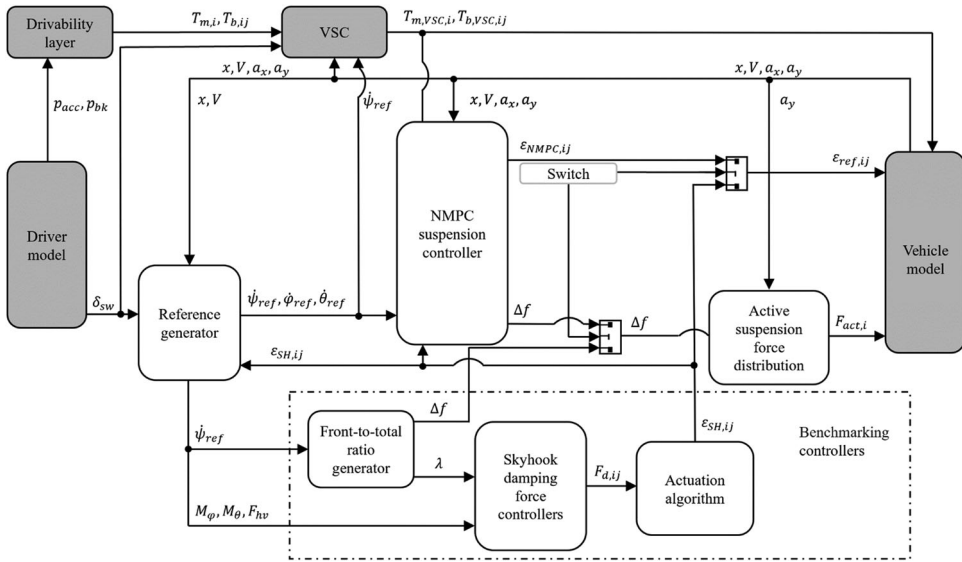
Drivability layer

$T_{m,i}, T_{b,ij}$

VSC

$T_{m,VSC,i}, T_{b,VSC,ij}$

$x, V, a_x, a_y$

$x, V, a_x, a_y$

$p_{acc}, p_{bk}$

$x, V$

$\dot{\psi}_{ref}$

$x, V, a_x, a_y$

$a_y$

$\varepsilon_{NMPC,ij}$

Switch

$\varepsilon_{ref,ij}$

Driver model

NMPC suspension controller

Vehicle model

$\delta_{sw}$

Reference generator

$\dot{\psi}_{ref}, \dot{\varphi}_{ref}, \dot{\theta}_{ref}$

$\Delta f$

$\Delta f$

Active suspension force distribution

$F_{act,i}$

$\varepsilon_{SH,ij}$

$\Delta f$

$\varepsilon_{SH,ij}$

$\dot{\psi}_{ref}$

Front-to-total ratio generator

Benchmarking controllers

$\lambda$

Skyhook damping force controllers

$F_{d,ij}$

Actuation algorithm

$M_{\varphi}, M_{\theta}, F_{hv}$